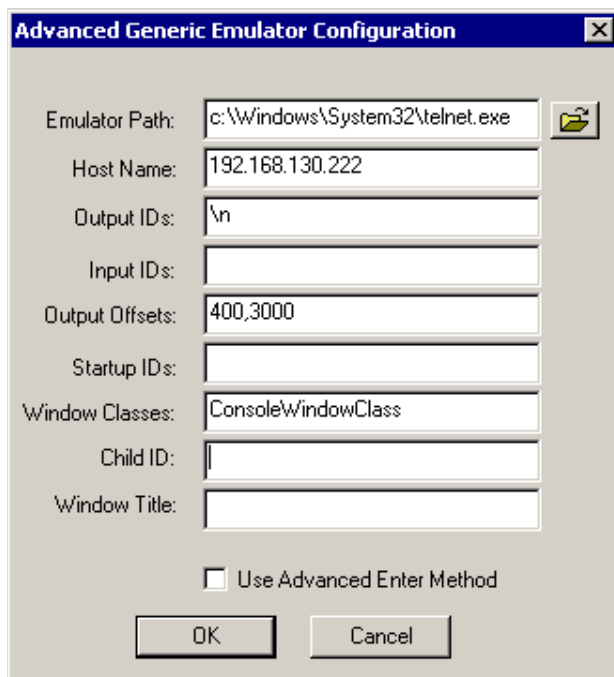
Advanced Generic Emulator Configuration

Emulator Path: c:\Windows\System32\telnet.exe

Host Name: 192.168.130.222

Output IDs: \n

Input IDs:

Output Offsets: 400,3000

Startup IDs:

Window Classes: ConsoleWindowClass

Child ID:

Window Title:

Use Advanced Enter Method

OK

Cancel